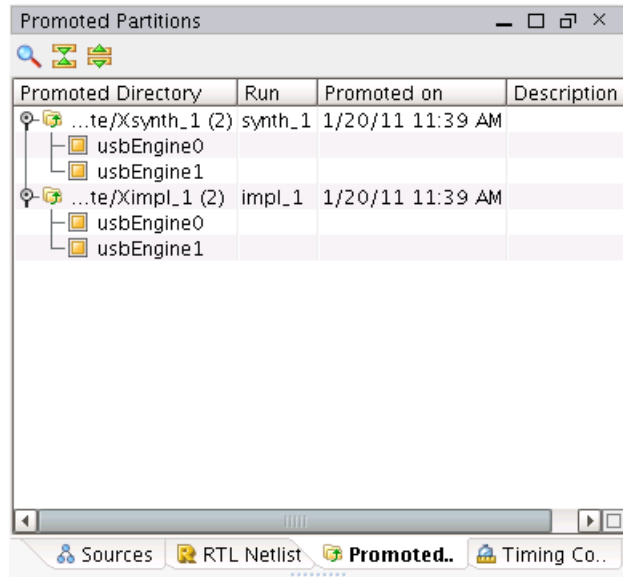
Promoted Partitions

| Promoted Directory | Run | Promoted on | Description |
|---|---|---|---|
| ...te/Xsynth_1 (2) | synth_1 | 1/20/11 11:39 AM | |
| usbEngine0 | | | |
| usbEngine1 | | | |
| ...te/Ximpl_1 (2) | impl_1 | 1/20/11 11:39 AM | |
| usbEngine0 | | | |
| usbEngine1 | | | |

Sources RTL Netlist Promoted.. Timing Co..